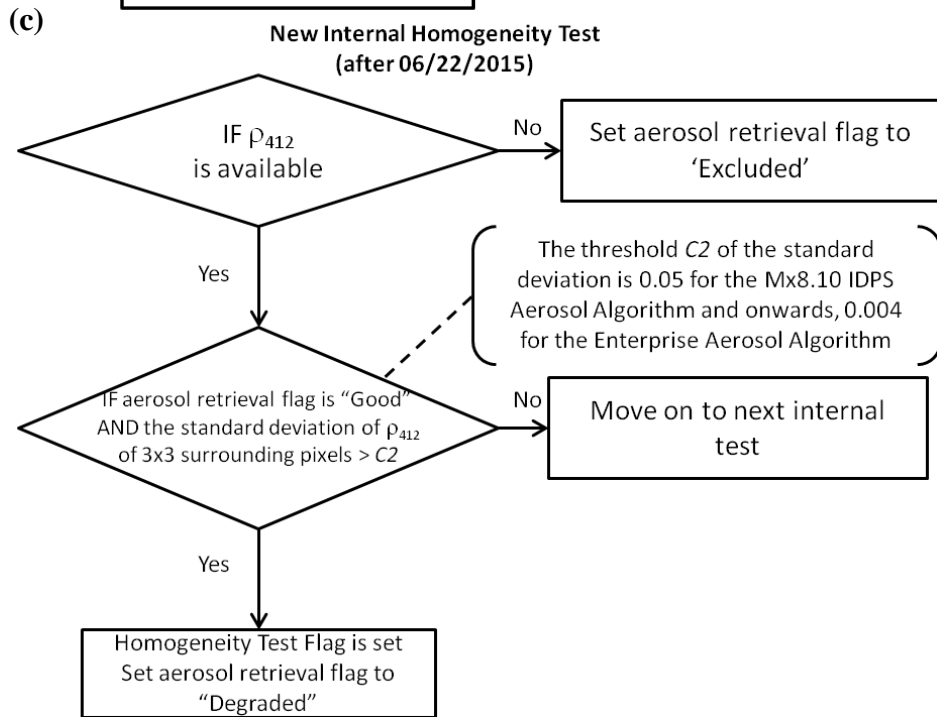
(c)

New Internal Homogeneity Test (after 06/22/2015)

IF $\rho_{412}$ is available

No

Set aerosol retrieval flag to 'Excluded'

Yes

The threshold *C2* of the standard deviation is 0.05 for the Mx8.10 IDPS Aerosol Algorithm and onwards, 0.004 for the Enterprise Aerosol Algorithm

IF aerosol retrieval flag is "Good" AND the standard deviation of $\rho_{412}$ of 3x3 surrounding pixels > *C2*

No

Move on to next internal test

Yes

Homogeneity Test Flag is set
Set aerosol retrieval flag to "Degraded"